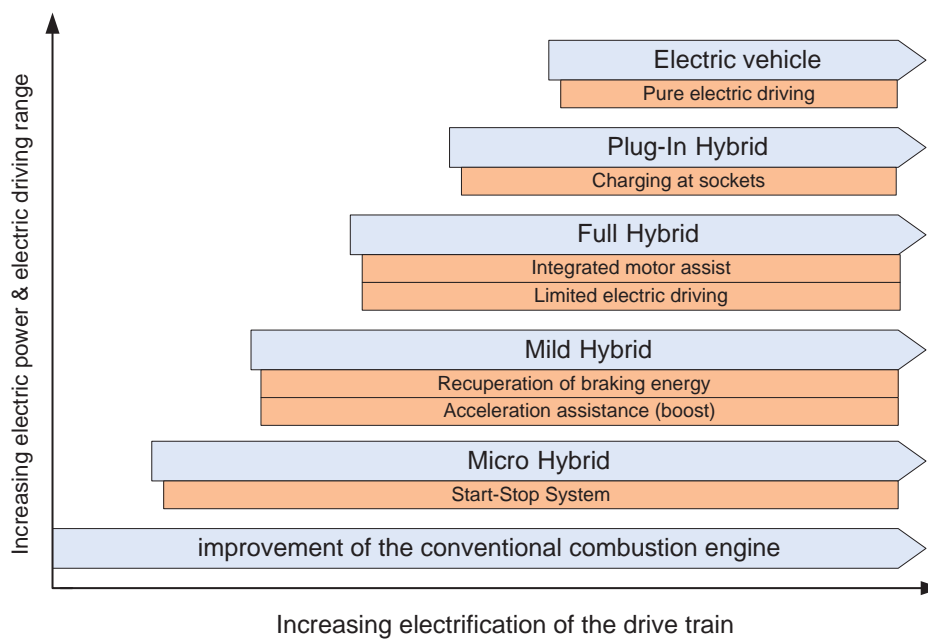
Increasing electric power & electric driving range

Electric vehicle
Pure electric driving

Plug-In Hybrid
Charging at sockets

Full Hybrid
Integrated motor assist
Limited electric driving

Mild Hybrid
Recuperation of braking energy
Acceleration assistance (boost)

Micro Hybrid
Start-Stop System

improvement of the conventional combustion engine

Increasing electrification of the drive train